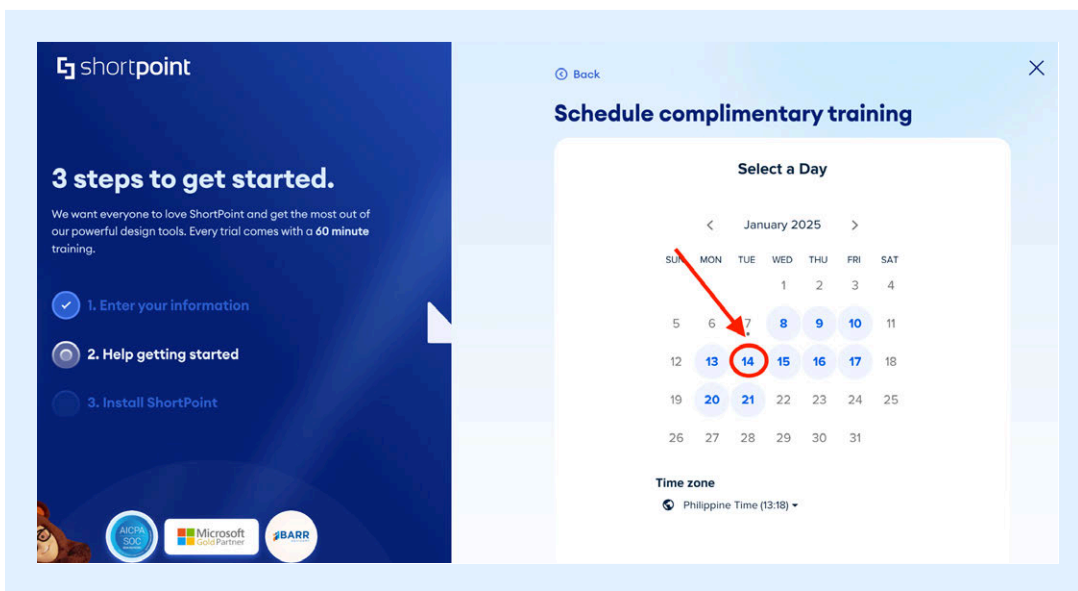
shortpoint

3 steps to get started.

We want everyone to love ShortPoint and get the most out of our powerful design tools. Every trial comes with a **60 minute** training.

1. Enter your information

2. Help getting started

3. Install ShortPoint

AICPA SOC

Microsoft Gold Partner

BARR

Back

Schedule complimentary training

Select a Day

January 2025

| SUN | MON | TUE | WED | THU | FRI | SAT |
|---|---|---|---|---|---|---|
| | | | 1 | 2 | 3 | 4 |
| 5 | 6 | 7 | 8 | 9 | 10 | 11 |
| 12 | 13 | 14 | 15 | 16 | 17 | 18 |
| 19 | 20 | 21 | 22 | 23 | 24 | 25 |
| 26 | 27 | 28 | 29 | 30 | 31 | |

Time zone

Philippine Time (13:18)